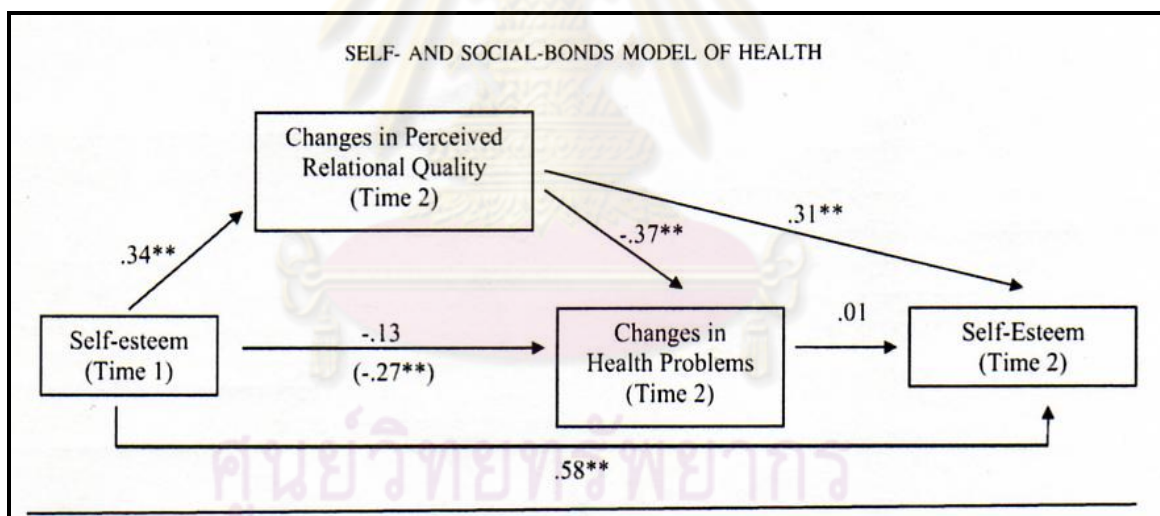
SELF- AND SOCIAL-BONDS MODEL OF HEALTH

Changes in Perceived Relational Quality (Time 2)

.34**

-.37**

.31**

Self-esteem (Time 1)

-.13

(-.27**)

Changes in Health Problems (Time 2)

.01

Self-Esteem (Time 2)

.58**

ศูนย์วิทยทรัพยากร